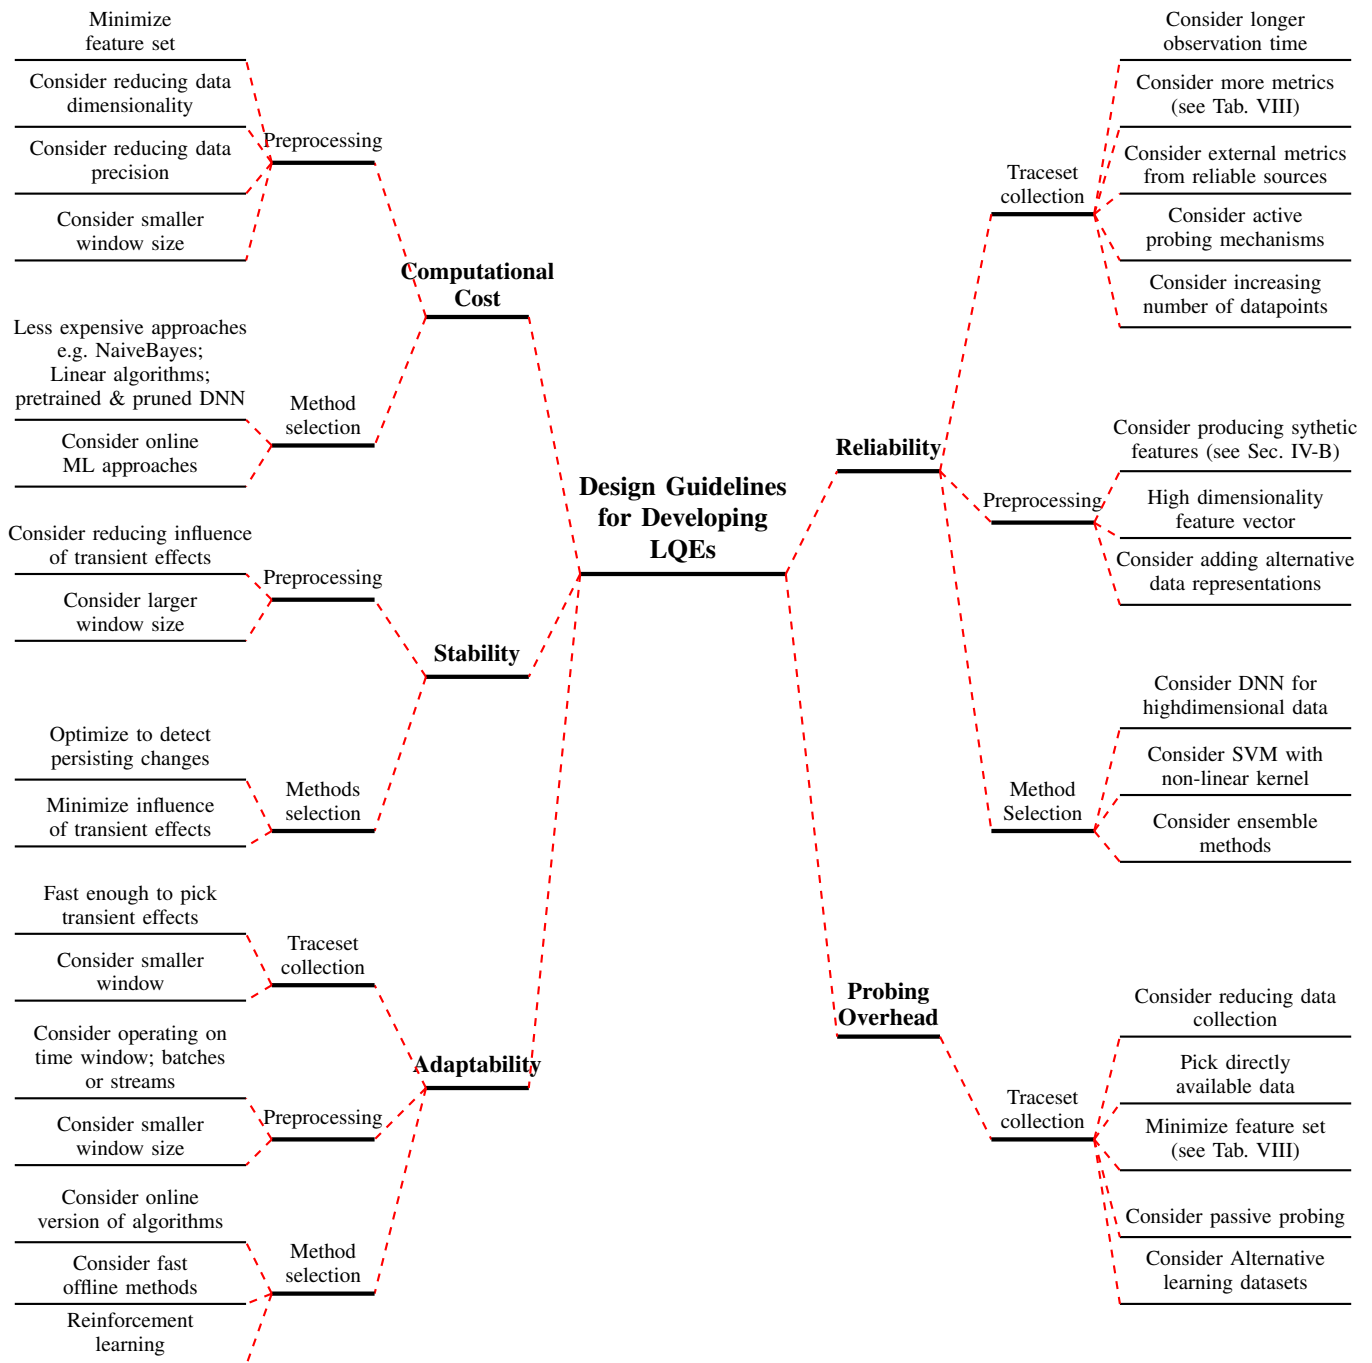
Design Guidelines for Developing LQEs

Computational Cost

Preprocessing

Minimize feature set

Consider reducing data dimensionality

Consider reducing data precision

Consider smaller window size

Method selection

Less expensive approaches e.g. NaiveBayes; Linear algorithms; pretrained & pruned DNN

Consider online ML approaches

Stability

Preprocessing

Consider reducing influence of transient effects

Consider larger window size

Methods selection

Optimize to detect persisting changes

Minimize influence of transient effects

Adaptability

Traceset collection

Fast enough to pick transient effects

Consider smaller window

Preprocessing

Consider operating on time window; batches or streams

Consider smaller window size

Method selection

Consider online version of algorithms

Consider fast offline methods

Reinforcement learning

Reliability

Traceset collection

Consider longer observation time

Consider more metrics (see Tab. VIII)

Consider external metrics from reliable sources

Consider active probing mechanisms

Consider increasing number of datapoints

Preprocessing

Consider producing sythetic features (see Sec. IV-B)

High dimensionality feature vector

Consider adding alternative data representations

Method Selection

Consider DNN for highdimensional data

Consider SVM with non-linear kernel

Consider ensemble methods

Probing Overhead

Traceset collection

Consider reducing data collection

Pick directly available data

Minimize feature set (see Tab. VIII)

Consider passive probing

Consider Alternative learning datasets